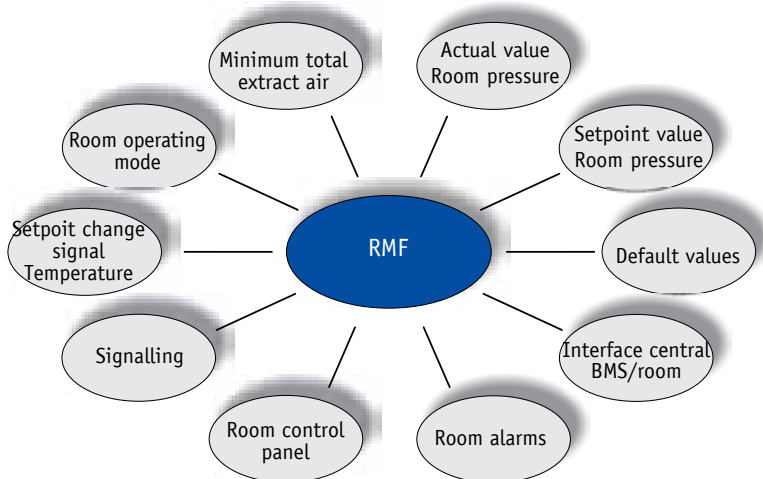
Minimum total extract air

Actual value Room pressure

Room operating mode

Setpoint value Room pressure

Setpoit change signal Temperature

RMF

Default values

Signalling

Interface central BMS/room

Room control panel

Room alarms